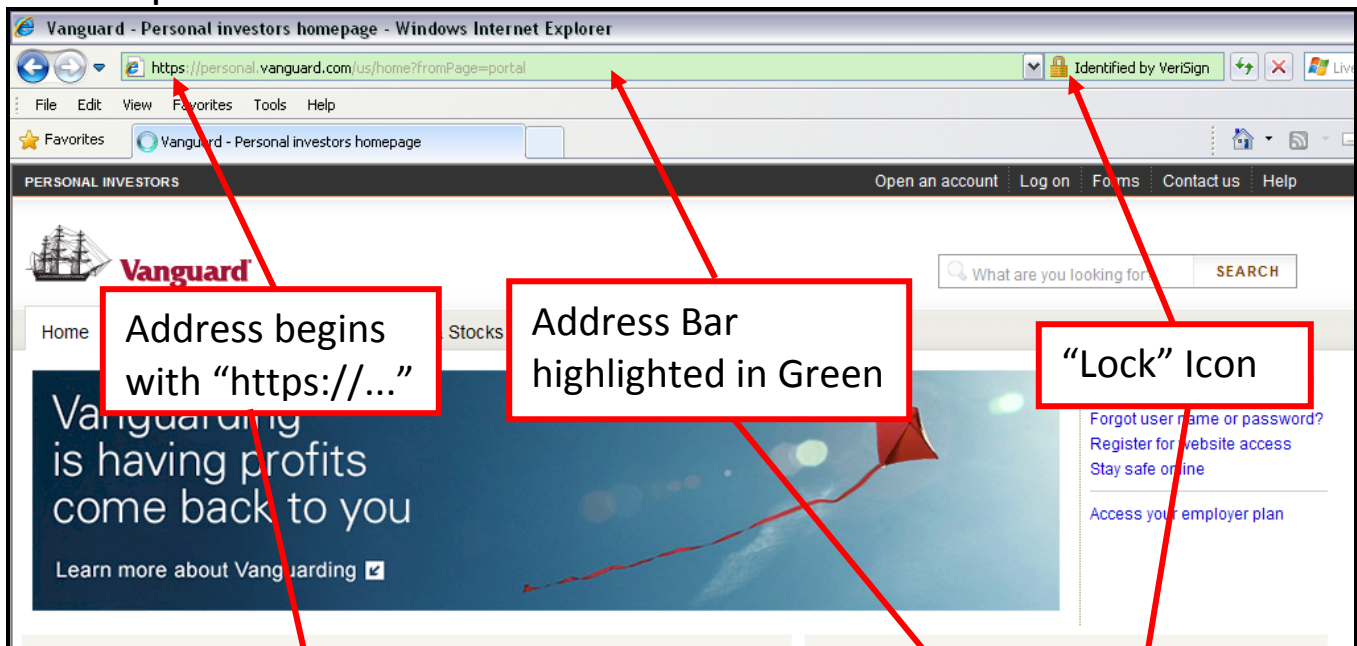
Vanguard - Personal investors homepage - Windows Internet Explorer

https://personal.vanguard.com/us/home?fromPage=portal

Identified by VeriSign

Live

File Edit View Favorites Tools Help

Favorites

Vanguard - Personal investors homepage

PERSONAL INVESTORS

Open an account | Log on | Forms | Contact us | Help

Vanguard

What are you looking for?

SEARCH

Home

Stocks

Address begins with "https://..."

Address Bar highlighted in Green

"Lock" Icon

Vanguarding is having profits come back to you

Learn more about Vanguarding

Forgot user name or password?

Register for website access

Stay safe online

Access your employer plan